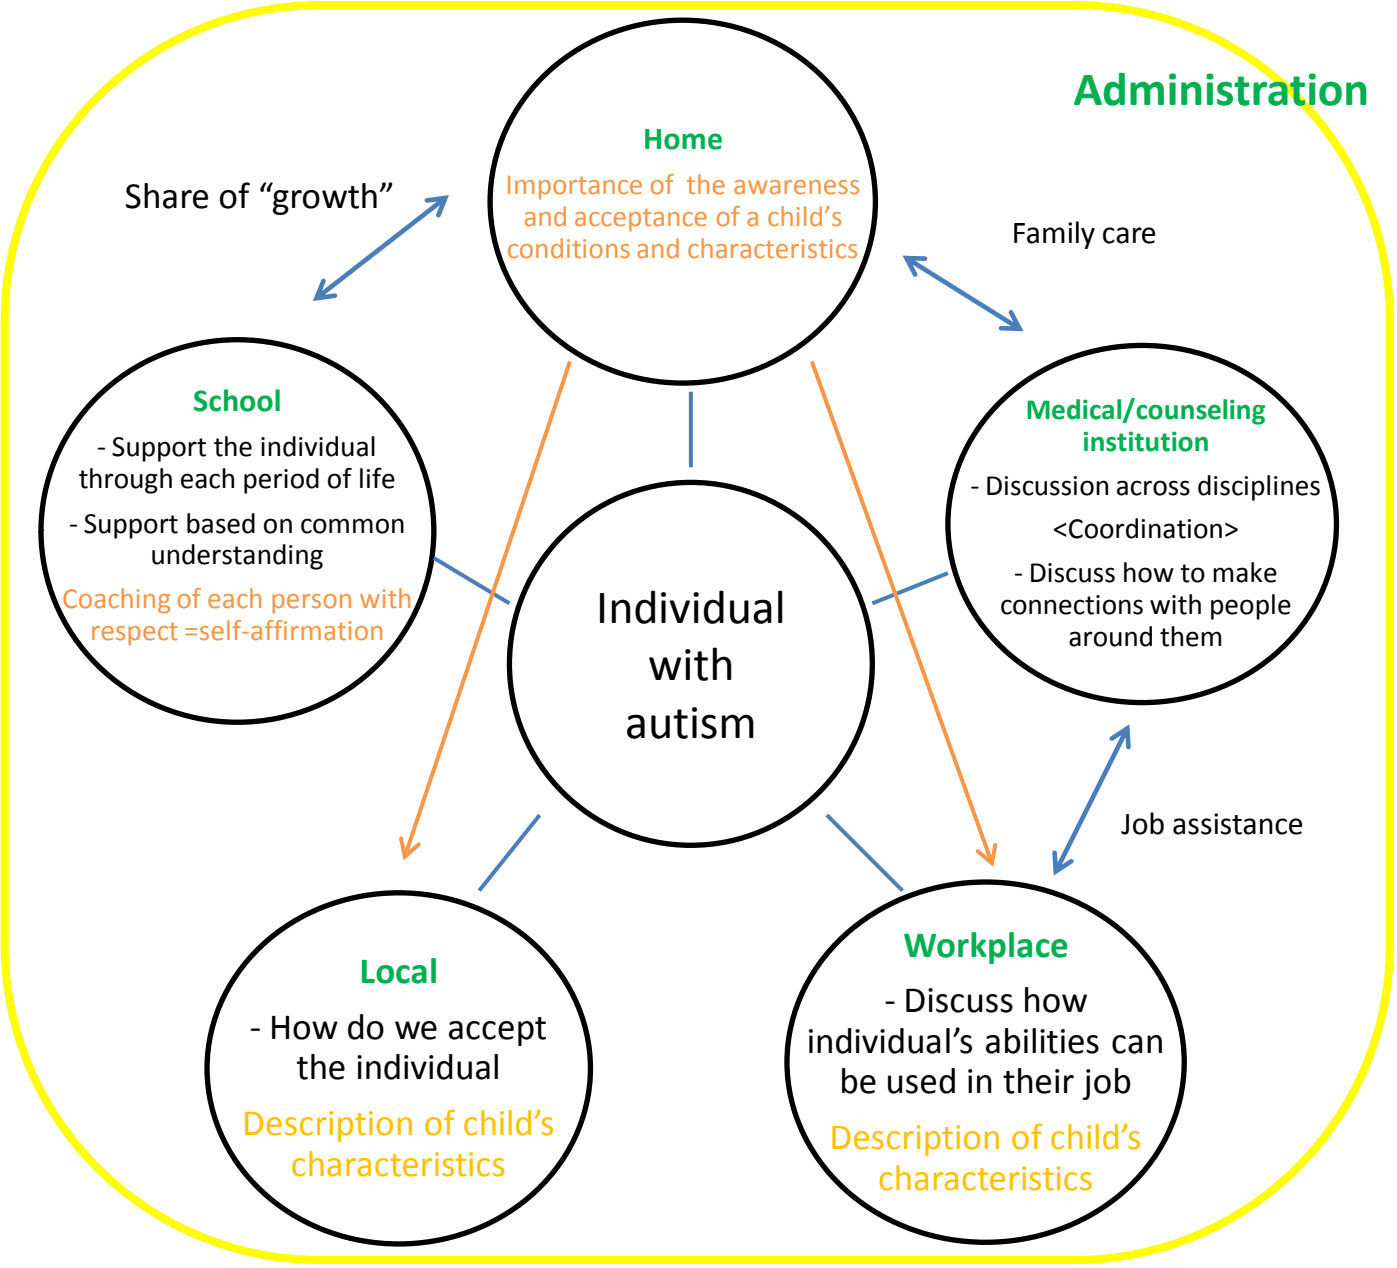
Administration

Home
Importance of the awareness and acceptance of a child's conditions and characteristics

Share of "growth"

Family care

School
- Support the individual through each period of life
- Support based on common understanding
Coaching of each person with respect =self-affirmation

Individual with autism

Medical/counseling institution
- Discussion across disciplines
<Coordination>
- Discuss how to make connections with people around them

Job assistance

Local
- How do we accept the individual
Description of child's characteristics

Workplace
- Discuss how individual's abilities can be used in their job
Description of child's characteristics